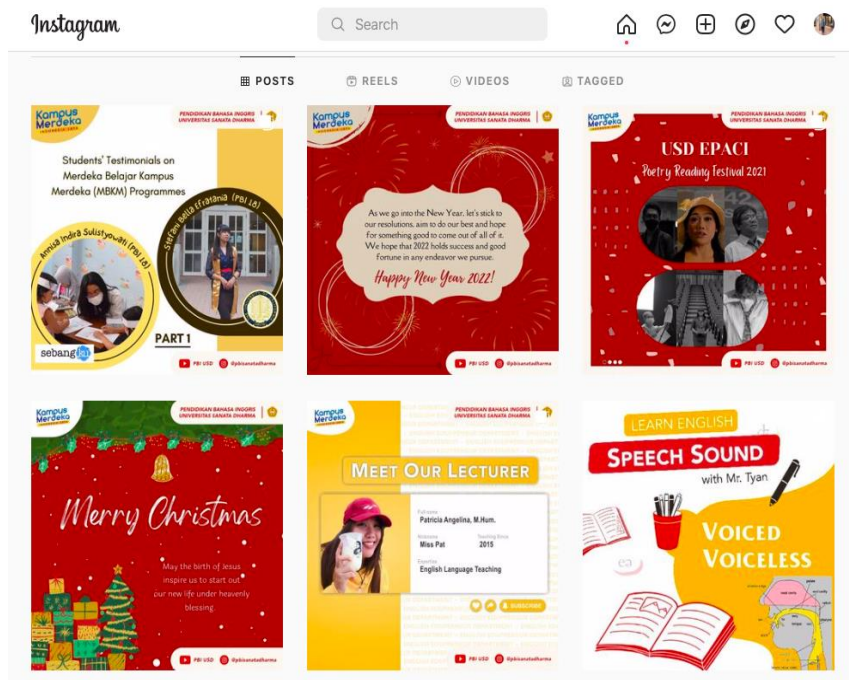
Instagram

Search

POSTS REELS VIDEOS TAGGED

Kampus Merdeka

PENDIDIKAN BAHASA INGGRIS UNIVERSITAS SANATA DHARMA

Students' Testimonials on Merdeka Belajar Kampus Merdeka (MBKM) Programmes

Annisa Indira Sulistyowati (PBI 18)

Stefani Bella Efrariana (PBI 18)

PART 1

sebangku

PBI USD @pbisanatadharma

PENDIDIKAN BAHASA INGGRIS UNIVERSITAS SANATA DHARMA

As we go into the New Year, let's stick to our resolutions, aim to do our best and hope for something good to come out of all of it. We hope that 2022 holds success and good fortune in any endeavor we pursue.

Happy New Year 2022!

PBI USD @pbisanatadharma

Kampus Merdeka

PENDIDIKAN BAHASA INGGRIS UNIVERSITAS SANATA DHARMA

USD EPACI

Poetry Reading Festival 2021

PBI USD @pbisanatadharma

Kampus Merdeka

PENDIDIKAN BAHASA INGGRIS UNIVERSITAS SANATA DHARMA

Merry Christmas

May the birth of Jesus inspire us to start out our new life under heavenly blessing.

PBI USD @pbisanatadharma

Kampus Merdeka

PENDIDIKAN BAHASA INGGRIS UNIVERSITAS SANATA DHARMA

MEET OUR LECTURER

Full name
Patricia Angelina, M.Hum.

Nickname
Miss Pat

Teaching Since
2015

Expertise
English Language Teaching

SUBSCRIBE

PBI USD @pbisanatadharma

LEARN ENGLISH

SPEECH SOUND

with Mr. Tyan

VOICED VOICELESS